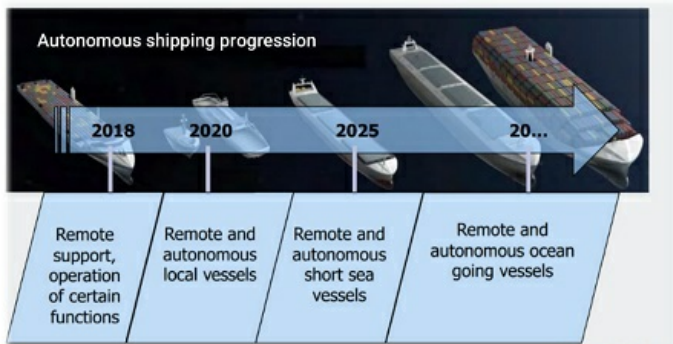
Autonomous shipping progression

2018

2020

2025

20...

Remote support, operation of certain functions

Remote and autonomous local vessels

Remote and autonomous short sea vessels

Remote and autonomous ocean going vessels